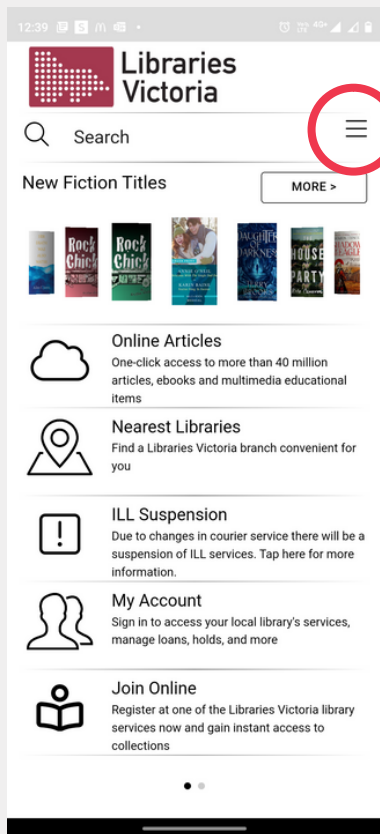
12:39

Libraries Victoria

Search

New Fiction Titles

MORE >

Rock Chick

Rock Chick

DAUGHTER OF DARKNESS

HOUSE PARTY

Online Articles
One-click access to more than 40 million articles, ebooks and multimedia educational items

Nearest Libraries
Find a Libraries Victoria branch convenient for you

ILL Suspension
Due to changes in courier service there will be a suspension of ILL services. Tap here for more information.

My Account
Sign in to access your local library's services, manage loans, holds, and more

Join Online
Register at one of the Libraries Victoria library services now and gain instant access to collections